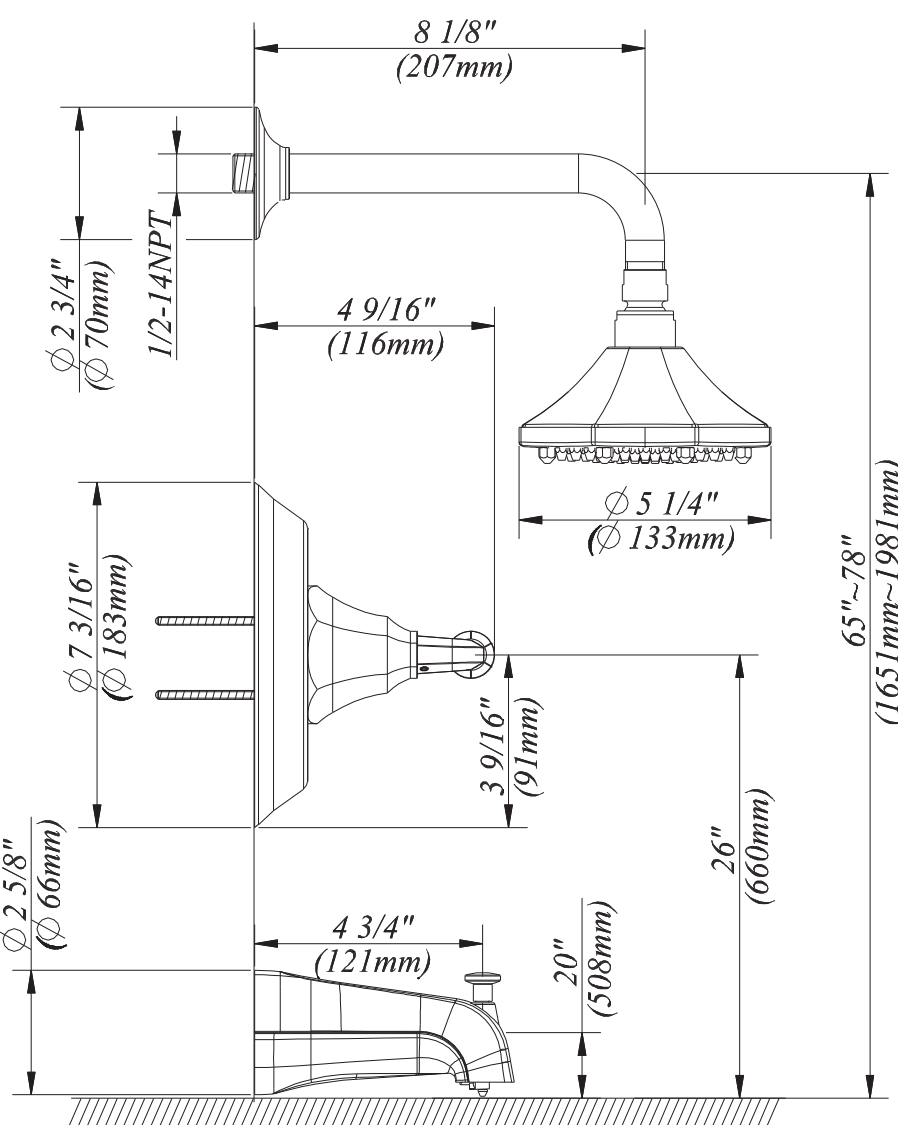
8 1/8"
(207mm)

$\varnothing$ 2 3/4"
($\varnothing$ 70mm)

1/2-14NPT

4 9/16"
(116mm)

$\varnothing$ 5 1/4"
($\varnothing$ 133mm)

65"~78"
(1651mm~1981mm)

$\varnothing$ 7 3/16"
($\varnothing$ 183mm)

3 9/16"
(91mm)

26"
(660mm)

$\varnothing$ 2 5/8"
($\varnothing$ 66mm)

4 3/4"
(121mm)

20"
(508mm)